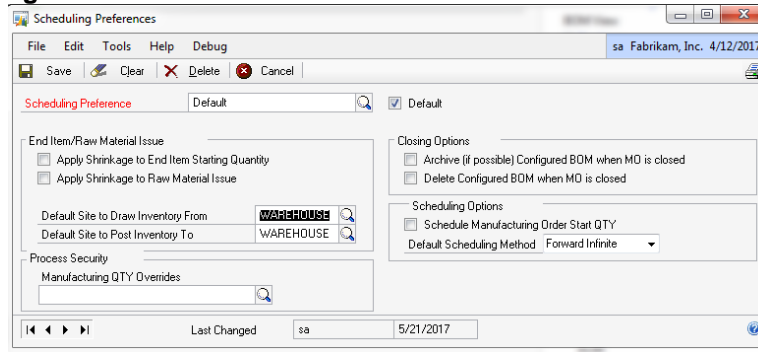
Scheduling Preferences

File Edit Tools Help Debug

sa Fabrikam, Inc. 4/12/2017

Save Clear Delete Cancel

Scheduling Preference Default

Default

End Item/Raw Material Issue

Apply Shrinkage to End Item Starting Quantity

Apply Shrinkage to Raw Material Issue

Default Site to Draw Inventory From WAREHOUSE

Default Site to Post Inventory To WAREHOUSE

Closing Options

Archive (if possible) Configured BOM when MO is closed

Delete Configured BOM when MO is closed

Scheduling Options

Schedule Manufacturing Order Start QTY

Default Scheduling Method Forward Infinite

Process Security

Manufacturing QTY Overrides

Last Changed sa 5/21/2017